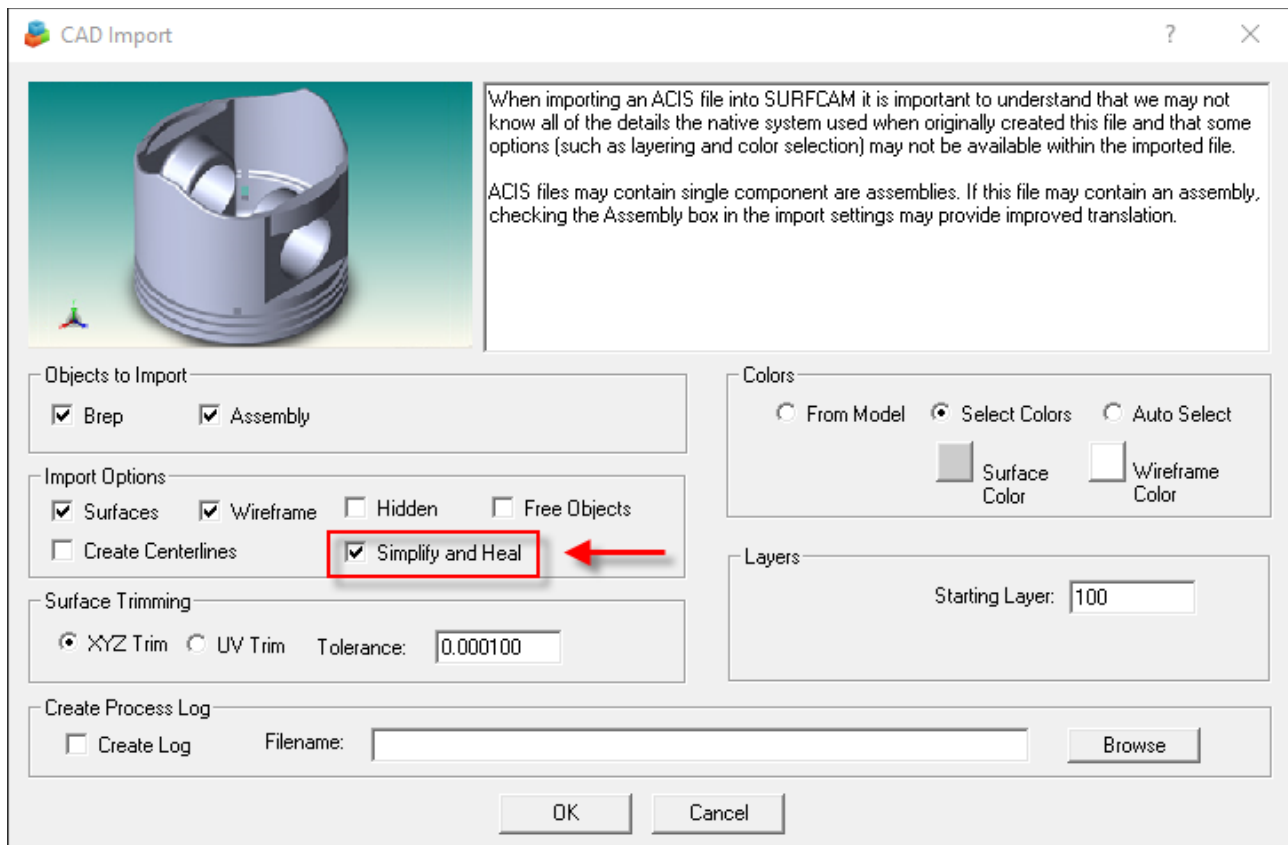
CAD Import

?

When importing an ACIS file into SURFCAM it is important to understand that we may not know all of the details the native system used when originally created this file and that some options (such as layering and color selection) may not be available within the imported file.

ACIS files may contain single component are assemblies. If this file may contain an assembly, checking the Assembly box in the import settings may provide improved translation.

Objects to Import
Brep
Assembly

Import Options
Surfaces
Wireframe
Hidden
Free Objects
Create Centerlines
Simplify and Heal

Surface Trimming
XYZ Trim
UV Trim
Tolerance: 0.000100

Colors
From Model
Select Colors
Auto Select
Surface Color
Wireframe Color

Layers
Starting Layer: 100

Create Process Log
Create Log
Filename:
Browse

OK
Cancel